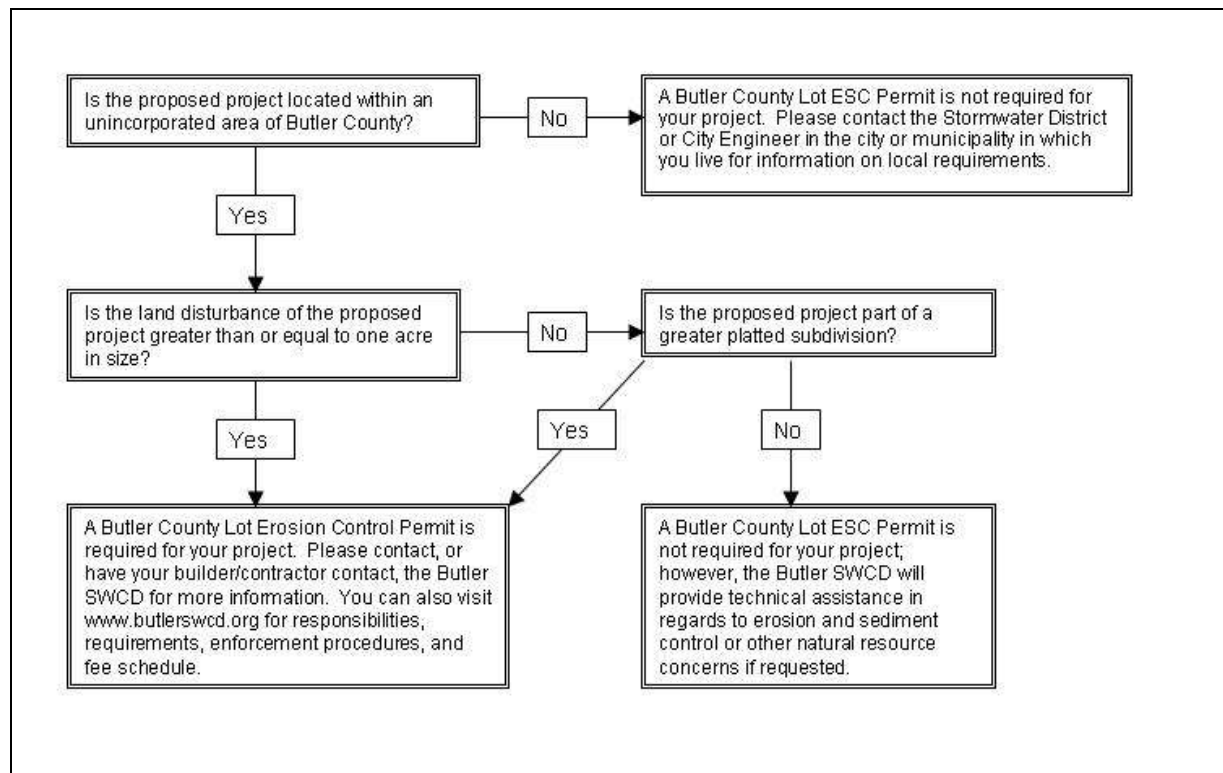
Is the proposed project located within an unincorporated area of Butler County?

No

A Butler County Lot ESC Permit is not required for your project. Please contact the Stormwater District or City Engineer in the city or municipality in which you live for information on local requirements.

Yes

Is the land disturbance of the proposed project greater than or equal to one acre in size?

No

Is the proposed project part of a greater platted subdivision?

Yes

Yes

No

A Butler County Lot Erosion Control Permit is required for your project. Please contact, or have your builder/contractor contact, the Butler SWCD for more information. You can also visit www.butlerswcd.org for responsibilities, requirements, enforcement procedures, and fee schedule.

A Butler County Lot ESC Permit is not required for your project; however, the Butler SWCD will provide technical assistance in regards to erosion and sediment control or other natural resource concerns if requested.